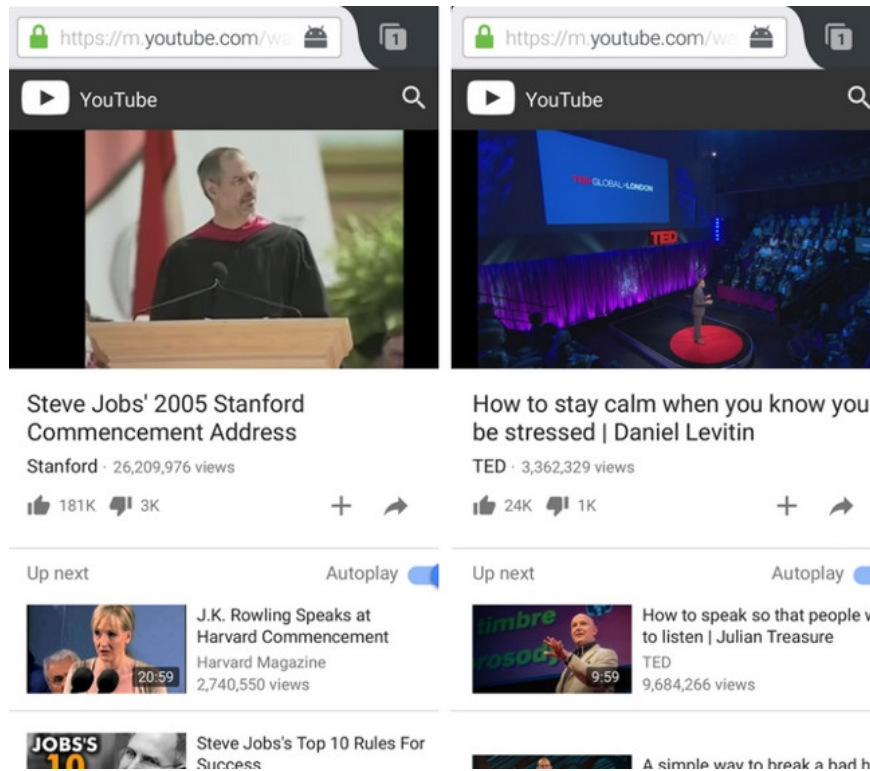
https://m.youtube.com/wa

1

YouTube

Steve Jobs' 2005 Stanford Commencement Address

Stanford · 26,209,976 views

181K 3K

Up next

Autoplay

J.K. Rowling Speaks at Harvard Commencement

Harvard Magazine

2,740,550 views

20:59

JOBS'S 10

Steve Jobs's Top 10 Rules For Success

https://m.youtube.com/wa

1

YouTube

TED GLOBAL LONDON

TED

How to stay calm when you know you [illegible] be stressed | Daniel Levitin

TED · 3,362,329 views

24K 1K

Up next

Autoplay

timbre

rosody

How to speak so that people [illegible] to listen | Julian Treasure

TED

9,684,266 views

9:59

A simple way to break a bad h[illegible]